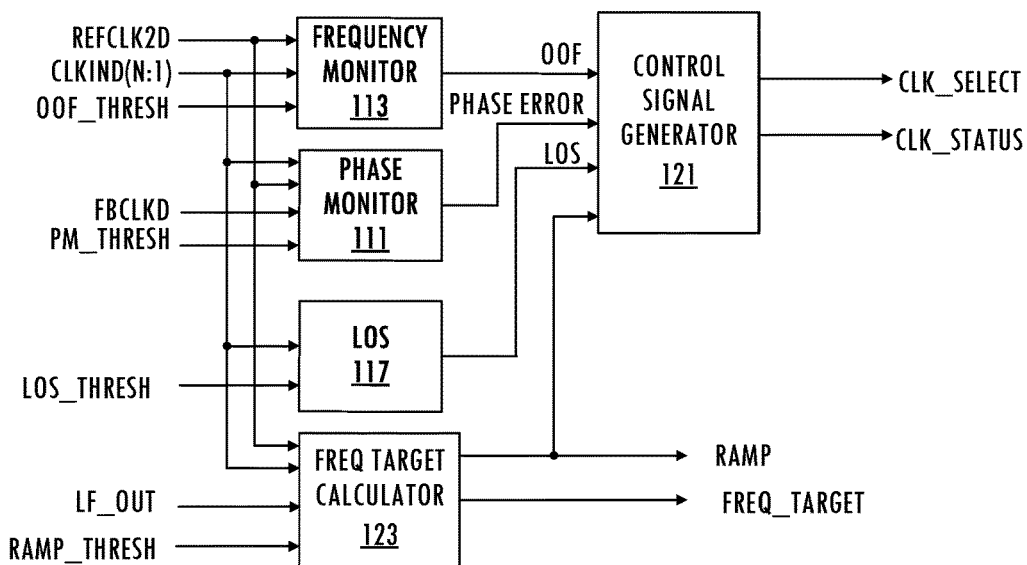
REFCLK2D
CLKIND(N:1)
OOF_THRESH

FREQUENCY MONITOR
113

OOF
PHASE ERROR
LOS

CONTROL SIGNAL GENERATOR
121

CLK_SELECT
CLK_STATUS

PHASE MONITOR
111

FBCLKD
PM_THRESH

LOS
117

LOS_THRESH

FREQ TARGET CALCULATOR
123

RAMP
FREQ_TARGET

LF_OUT
RAMP_THRESH